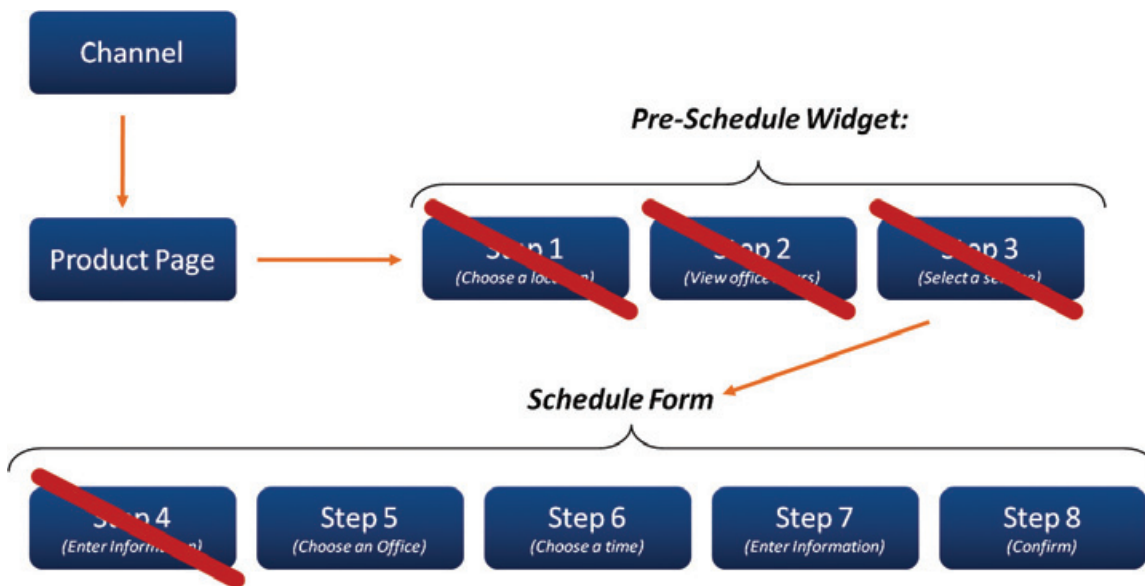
Channel

Product Page

Pre-Schedule Widget:

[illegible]p 1
(Choose a lo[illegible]n)

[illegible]p 2
(View office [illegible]rs)

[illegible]p 3
(Select a s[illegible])

Schedule Form

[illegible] 4
(Enter Inform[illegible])

Step 5
(Choose an Office)

Step 6
(Choose a time)

Step 7
(Enter Information)

Step 8
(Confirm)